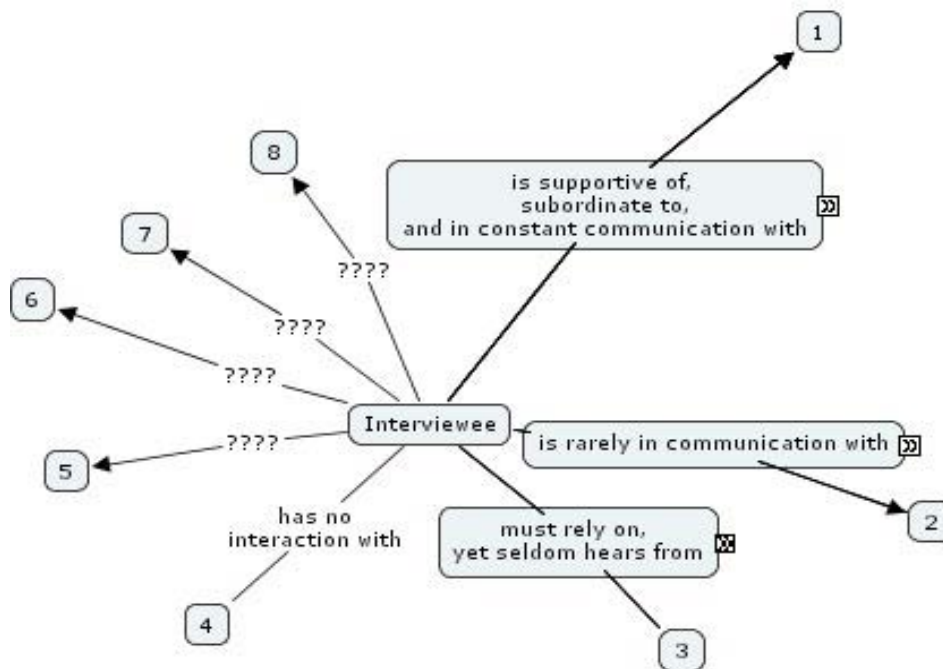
1

8

is supportive of,
subordinate to,
and in constant communication with

7

????

6

????

????

Interviewee

is rarely in communication with

5

????

has no
interaction with

must rely on,
yet seldom hears from

2

4

3